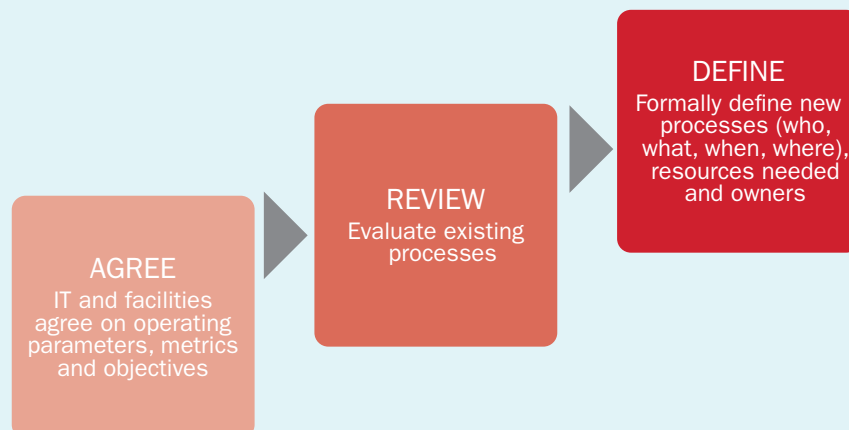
AGREE
IT and facilities agree on operating parameters, metrics and objectives

REVIEW
Evaluate existing processes

DEFINE
Formally define new processes (who, what, when, where), resources needed and owners